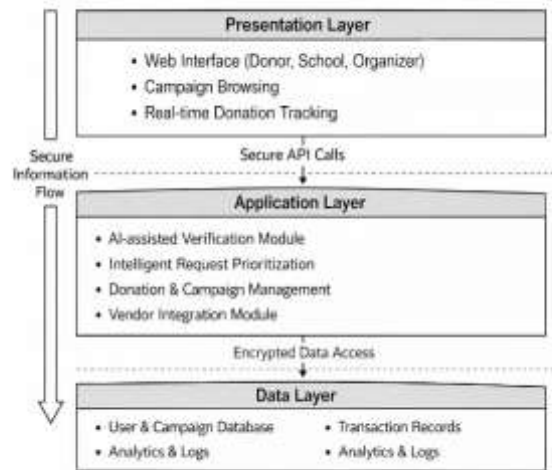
Presentation Layer

• Web Interface (Donor, School, Organizer)
• Campaign Browsing
• Real-time Donation Tracking

Secure Information Flow

Secure API Calls

Application Layer

• AI-assisted Verification Module
• Intelligent Request Prioritization
• Donation & Campaign Management
• Vendor Integration Module

Encrypted Data Access

Data Layer

• User & Campaign Database
• Analytics & Logs

• Transaction Records
• Analytics & Logs